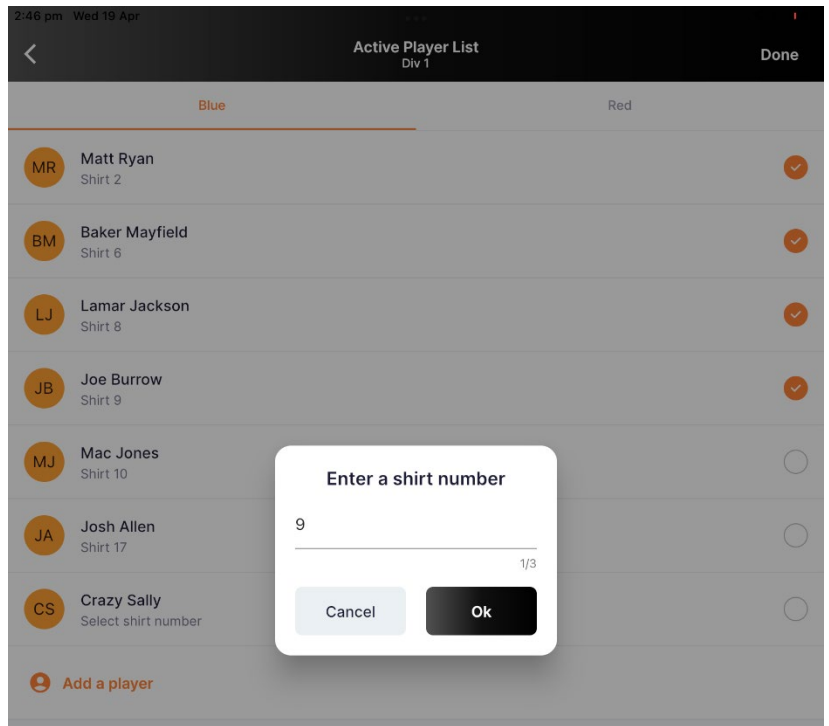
2:46 pm Wed 19 Apr

Active Player List
Div 1

Done

Blue

Red

MR Matt Ryan
Shirt 2

BM Baker Mayfield
Shirt 6

LJ Lamar Jackson
Shirt 8

JB Joe Burrow
Shirt 9

MJ Mac Jones
Shirt 10

JA Josh Allen
Shirt 17

CS Crazy Sally
Select shirt number

Add a player

Enter a shirt number

9

1/3

Cancel

Ok